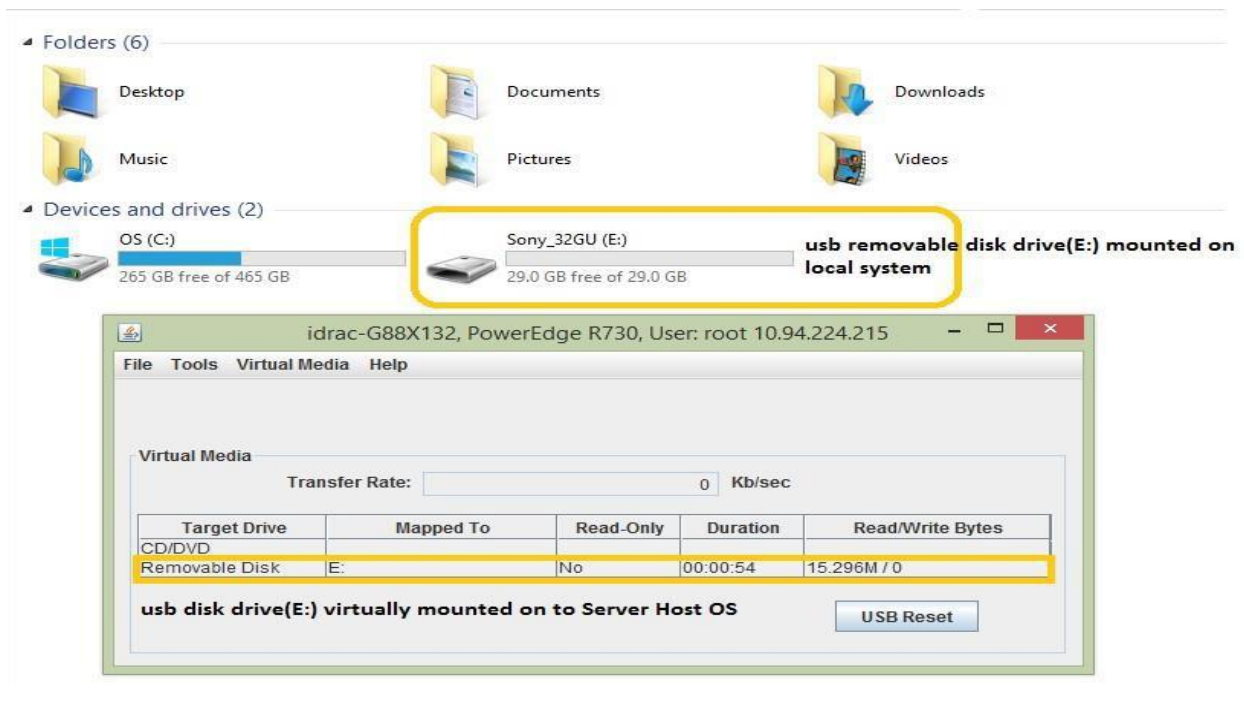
Folders (6)

Desktop

Documents

Downloads

Music

Pictures

Videos

Devices and drives (2)

OS (C:)
265 GB free of 465 GB

Sony_32GU (E:)
29.0 GB free of 29.0 GB

usb removable disk drive(E:) mounted on local system

idrac-G88X132, PowerEdge R730, User: root 10.94.224.215

File Tools Virtual Media Help

Virtual Media

Transfer Rate: 0 Kb/sec

| Target Drive | Mapped To | Read-Only | Duration | Read/Write Bytes |
|---|---|---|---|---|
| CD/DVD | | | | |
| Removable Disk | E: | No | 00:00:54 | 15.296M / 0 |

usb disk drive(E:) virtually mounted on to Server Host OS

USB Reset